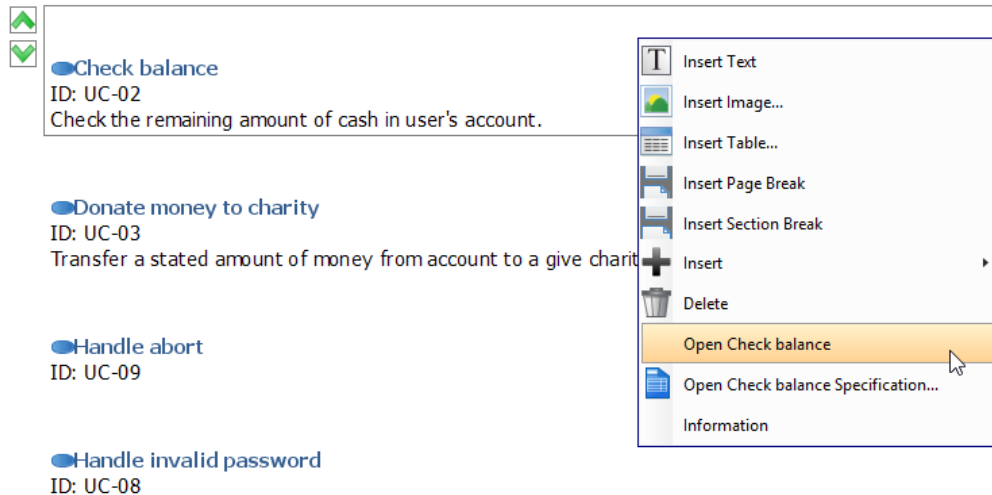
Check balance
ID: UC-02
Check the remaining amount of cash in user's account.

Donate money to charity
ID: UC-03
Transfer a stated amount of money from account to a give charit

Handle abort
ID: UC-09

Handle invalid password
ID: UC-08

Insert Text
Insert Image...
Insert Table...
Insert Page Break
Insert Section Break
Insert
Delete
Open Check balance
Open Check balance Specification...
Information